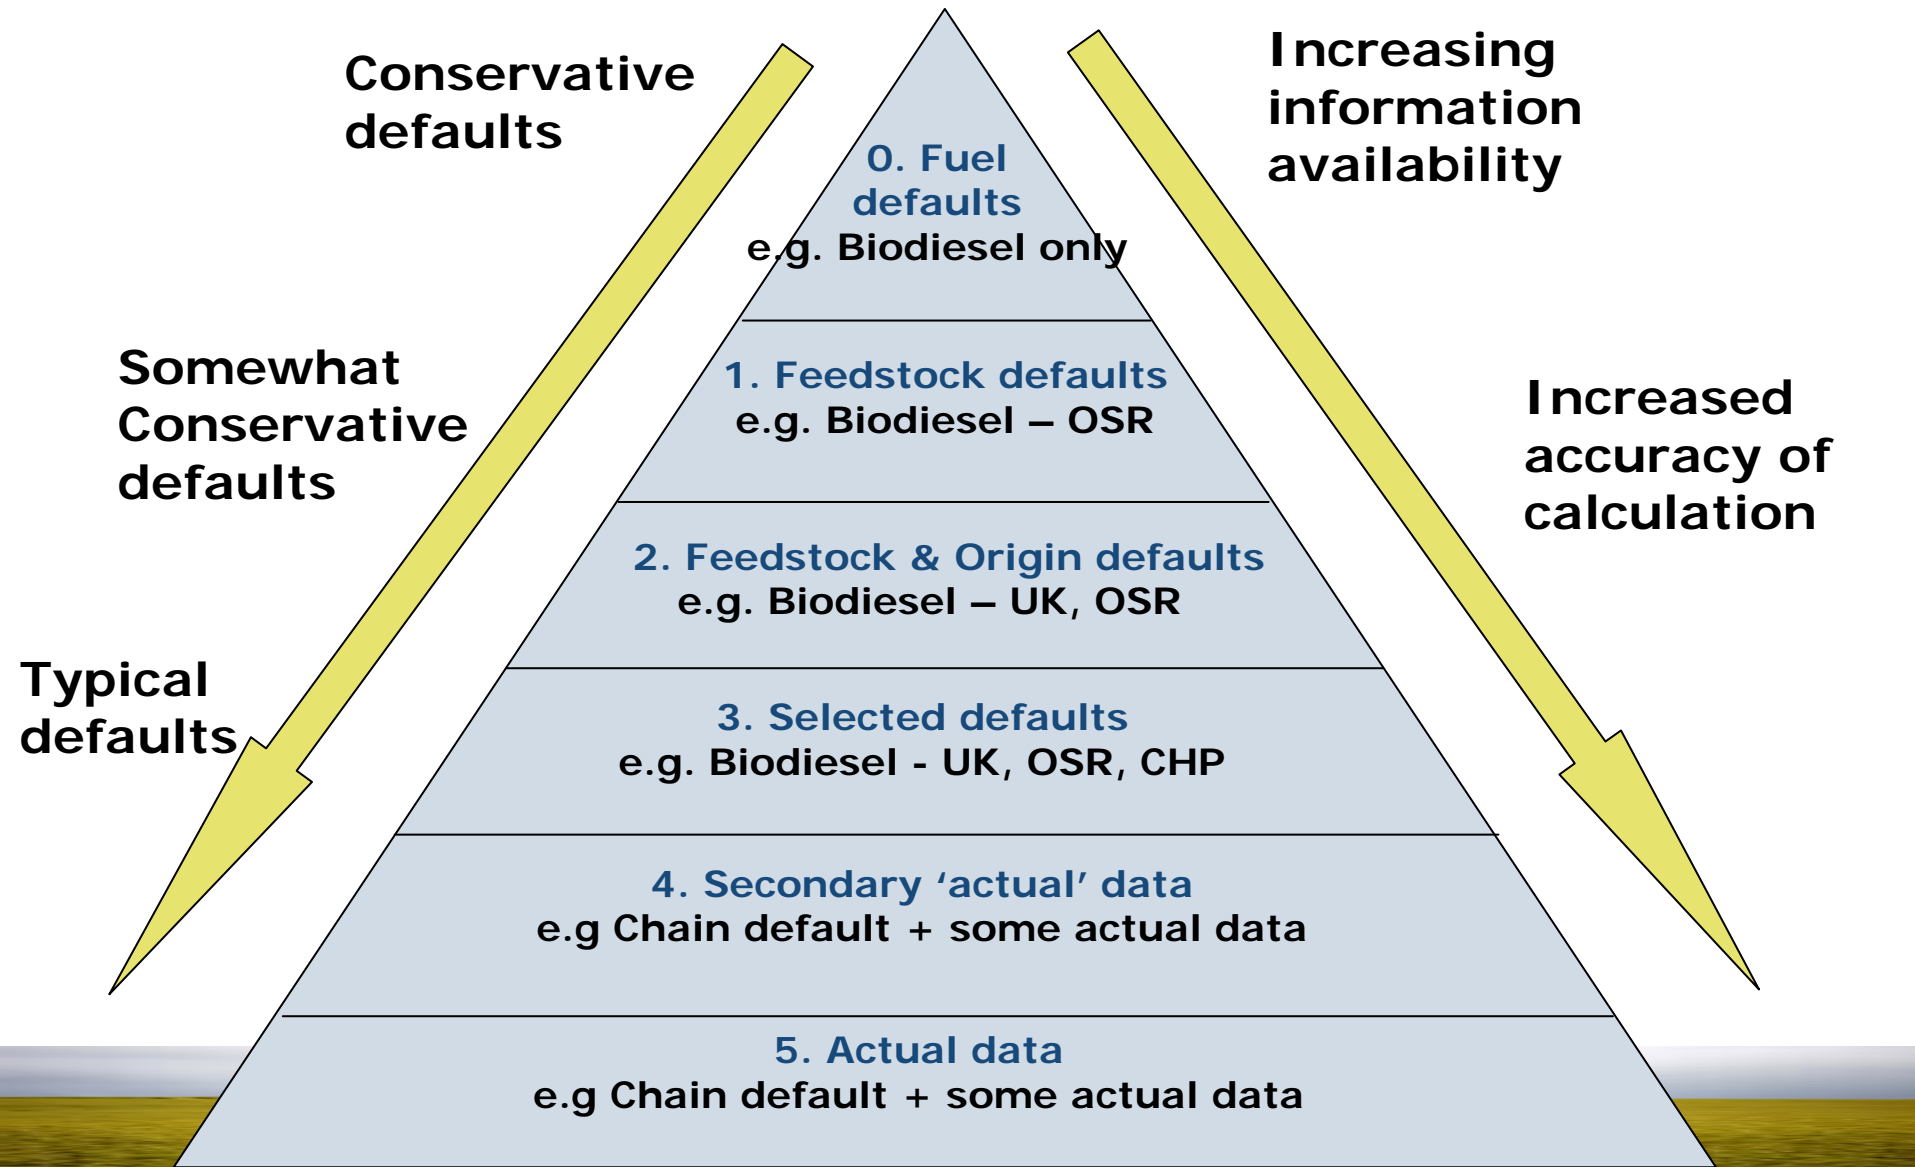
Conservative defaults

Somewhat Conservative defaults

Typical defaults

0. Fuel defaults
e.g. Biodiesel only

1. Feedstock defaults
e.g. Biodiesel – OSR

2. Feedstock & Origin defaults
e.g. Biodiesel – UK, OSR

3. Selected defaults
e.g. Biodiesel - UK, OSR, CHP

4. Secondary 'actual' data
e.g Chain default + some actual data

5. Actual data
e.g Chain default + some actual data

Increasing information availability

Increased accuracy of calculation